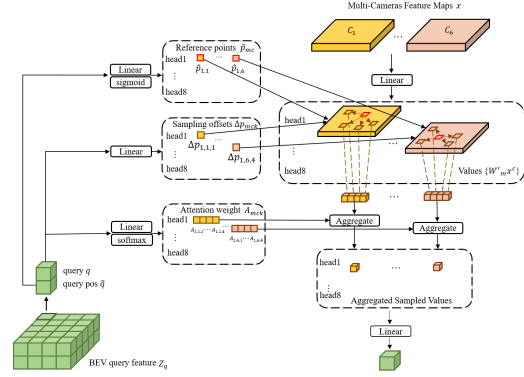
Multi-Cameras Feature Maps $x$

$C_1$ ... $C_6$

Linear

Linear
sigmoid

Reference points $\tilde{p}_{mc}$
head1 $\tilde{p}_{1,1}$ ... $\tilde{p}_{1,6}$
⋮
head8

Linear

Sampling offsets $\Delta p_{mck}$
head1 $\Delta p_{1,1,1}$ ... $\Delta p_{1,6,4}$
head8

head1
head8

Values $\{W'_m x^c\}$

Linear
softmax

Attention weight $A_{mck}$
head1 $A_{1,1,1} \cdots A_{1,1,4}$ ... $A_{1,6,1} \cdots A_{1,6,4}$
head8

Aggregate ... Aggregate

head1 ...
⋮
head8
Aggregated Sampled Values

Linear

query $q$
query pos $\tilde{q}$

BEV query feature $Z_q$